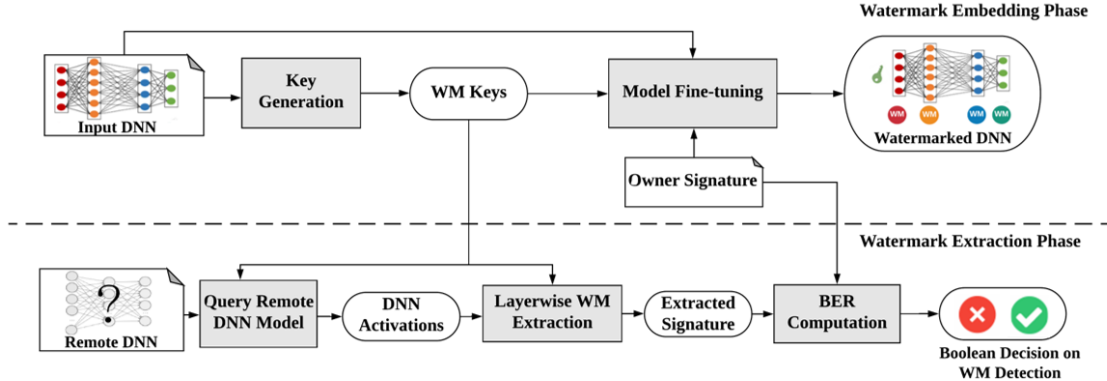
Watermark Embedding Phase

Input DNN

Key Generation

WM Keys

Model Fine-tuning

WM WM WM WM

Watermarked DNN

Owner Signature

Watermark Extraction Phase

?

Remote DNN

Query Remote DNN Model

DNN Activations

Layerwise WM Extraction

Extracted Signature

BER Computation

Boolean Decision on WM Detection